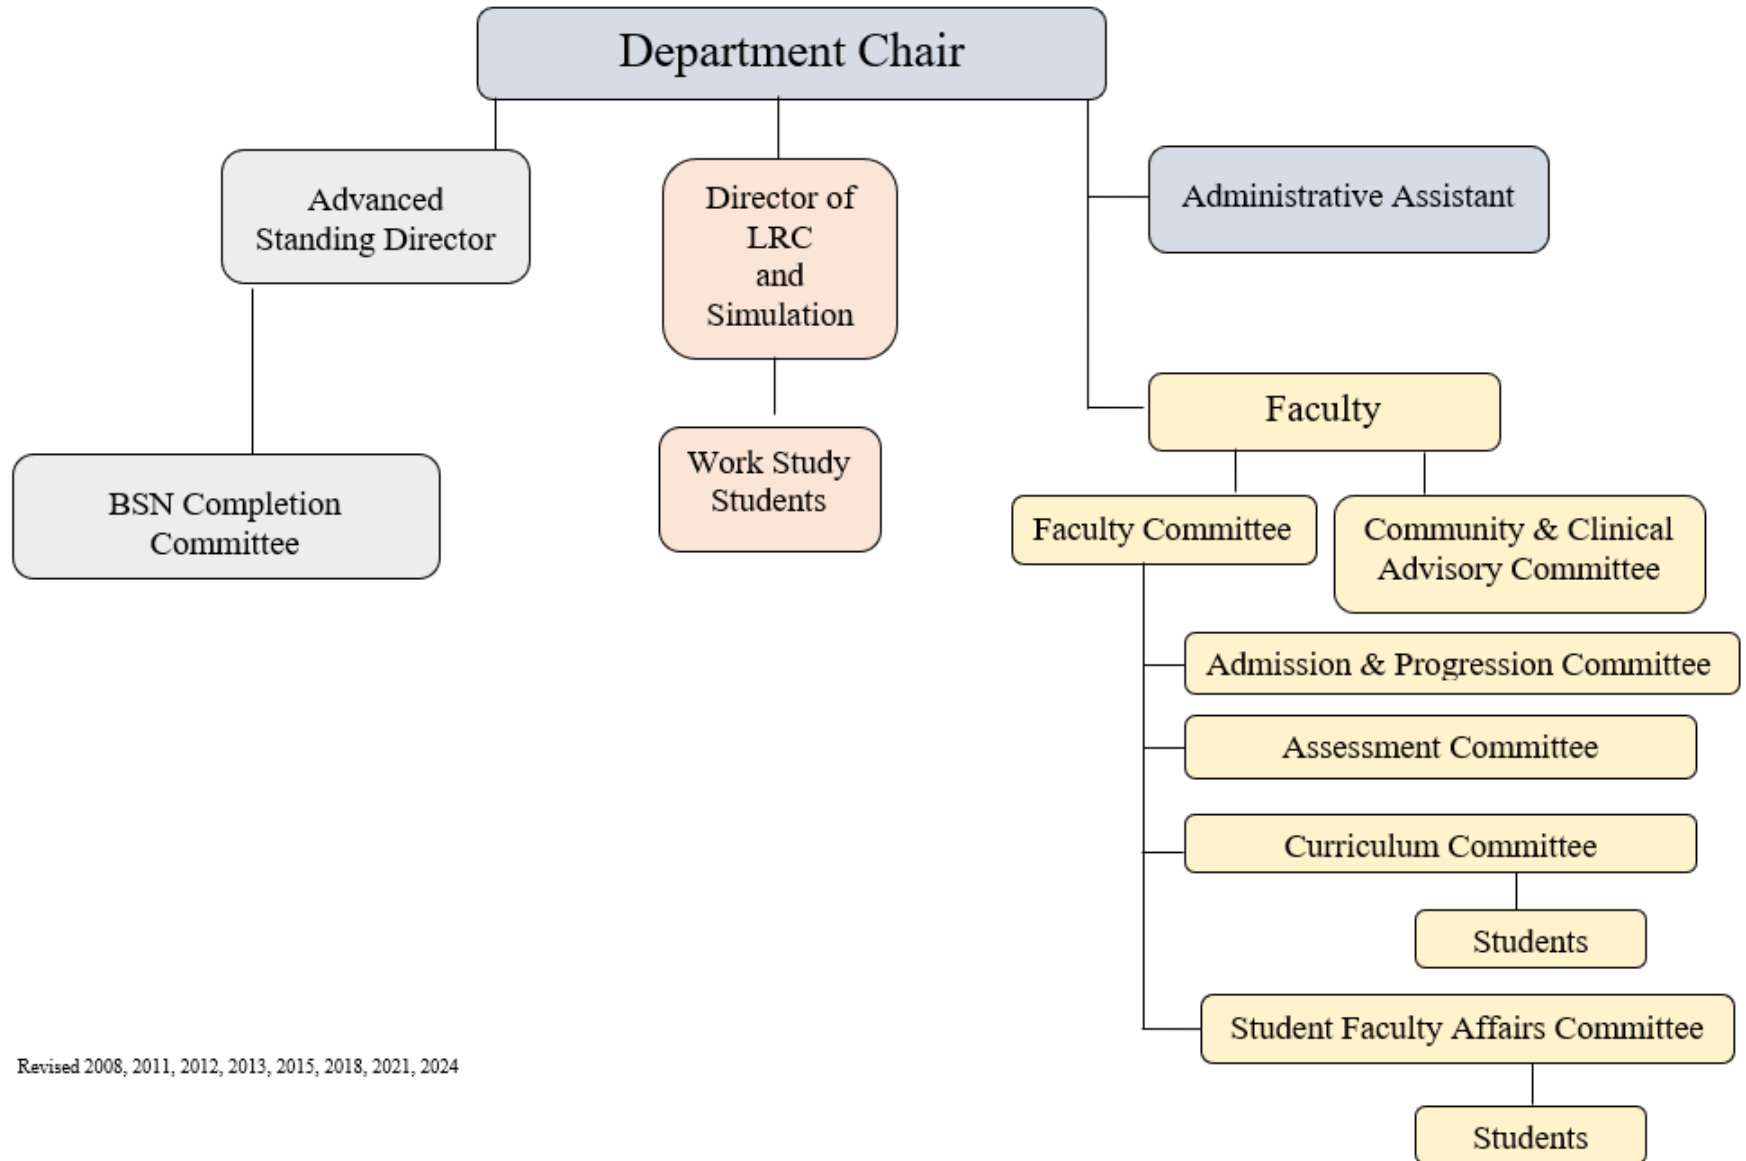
Department Chair

Advanced Standing Director

BSN Completion Committee

Director of LRC and Simulation

Work Study Students

Administrative Assistant

Faculty

Faculty Committee

Community & Clinical Advisory Committee

Admission & Progression Committee

Assessment Committee

Curriculum Committee

Students

Student Faculty Affairs Committee

Students

Revised 2008, 2011, 2012, 2013, 2015, 2018, 2021, 2024